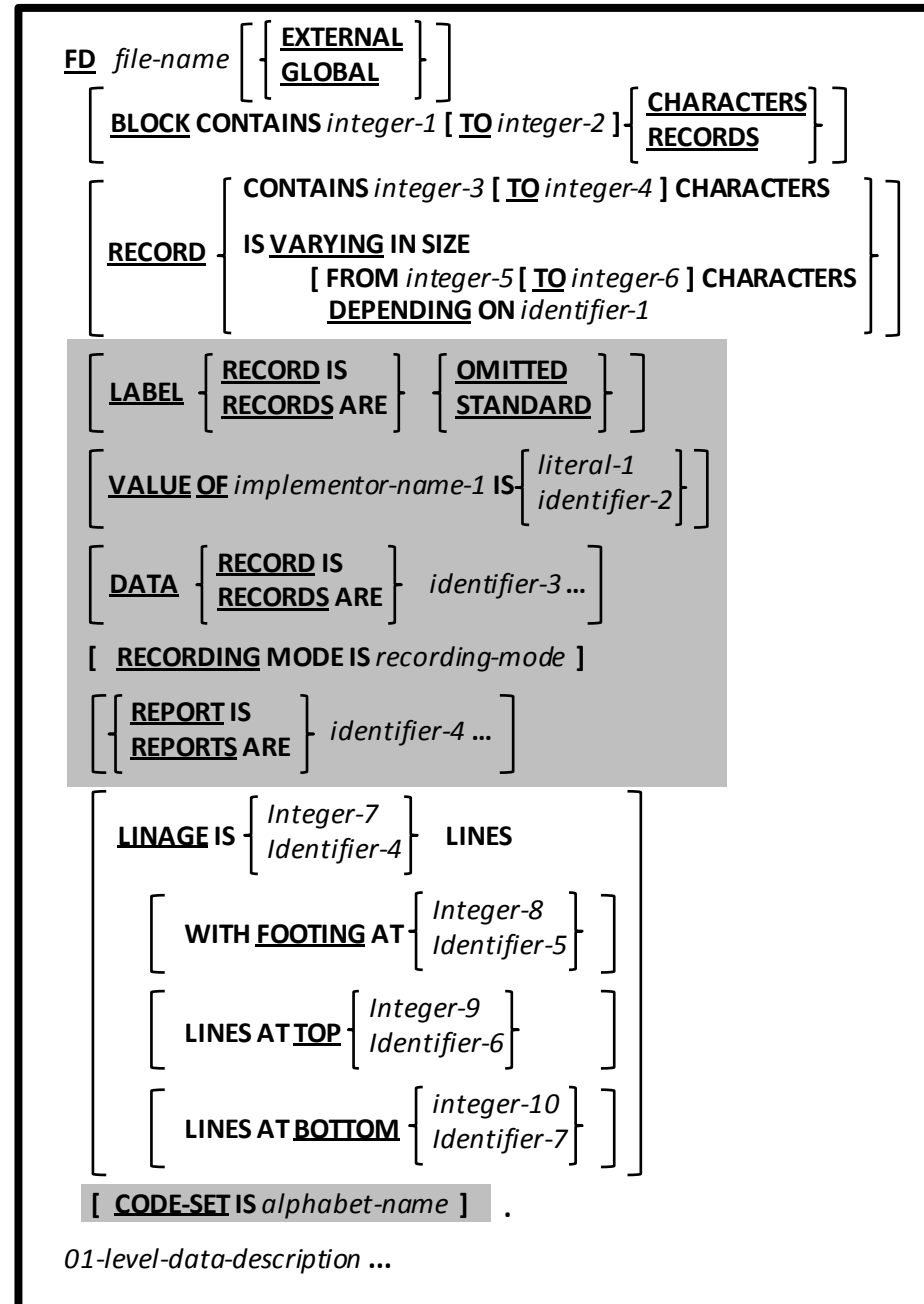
FD file-name [ { EXTERNAL / GLOBAL } ]

[ BLOCK CONTAINS integer-1 [ TO integer-2 ] { CHARACTERS / RECORDS } ]

[ RECORD { CONTAINS integer-3 [ TO integer-4 ] CHARACTERS

IS VARYING IN SIZE
[ FROM integer-5 [ TO integer-6 ] CHARACTERS
DEPENDING ON identifier-1 } ]

[ LABEL { RECORD IS / RECORDS ARE } { OMITTED / STANDARD } ]

[ VALUE OF implementor-name-1 IS { literal-1 / identifier-2 } ]

[ DATA { RECORD IS / RECORDS ARE } identifier-3 ... ]

[ RECORDING MODE IS recording-mode ]

[ { REPORT IS / REPORTS ARE } identifier-4 ... ]

[ LINAGE IS { Integer-7 / Identifier-4 } LINES

[ WITH FOOTING AT { Integer-8 / Identifier-5 } ]

[ LINES AT TOP { Integer-9 / Identifier-6 } ]

[ LINES AT BOTTOM { integer-10 / Identifier-7 } ] ]

[ CODE-SET IS alphabet-name ] .

01-level-data-description ...